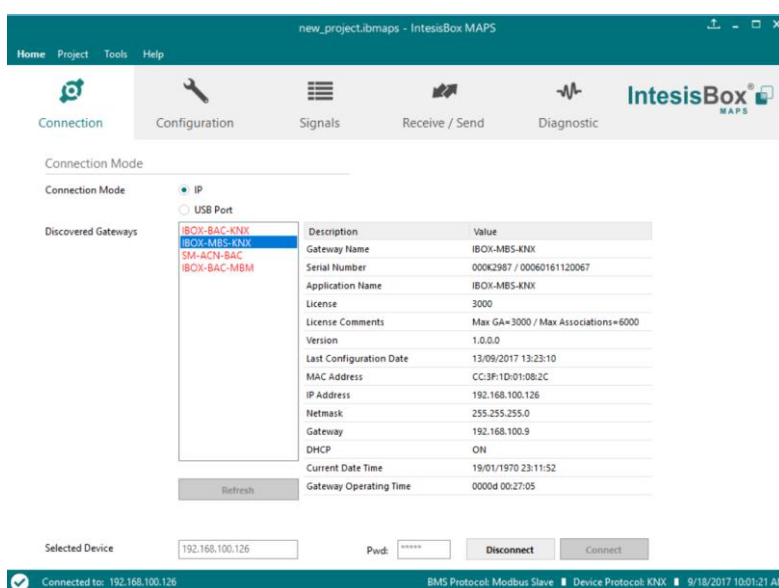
new_project.ibmaps - IntesisBox MAPS

Home Project Tools Help

Connection Configuration Signals Receive / Send Diagnostic

IntesisBox® MAPS

Connection Mode

Connection Mode
IP
USB Port

Discovered Gateways
IBOX-BAC-KNX
IBOX-MBS-KNX
SM-ACN-BAC
IBOX-BAC-MBM

| Description | Value |
|---|---|
| Gateway Name | IBOX-MBS-KNX |
| Serial Number | 000K2987 / 00060161120067 |
| Application Name | IBOX-MBS-KNX |
| License | 3000 |
| License Comments | Max GA=3000 / Max Associations=6000 |
| Version | 1.0.0.0 |
| Last Configuration Date | 13/09/2017 13:23:10 |
| MAC Address | CC:3F:1D:01:08:2C |
| IP Address | 192.168.100.126 |
| Netmask | 255.255.255.0 |
| Gateway | 192.168.100.9 |
| DHCP | ON |
| Current Date Time | 19/01/1970 23:11:52 |
| Gateway Operating Time | 0000d 00:27:05 |

Refresh

Selected Device 192.168.100.126 Pwd: ***** Disconnect Connect

Connected to: 192.168.100.126

BMS Protocol: Modbus Slave Device Protocol: KNX 9/18/2017 10:01:21 A